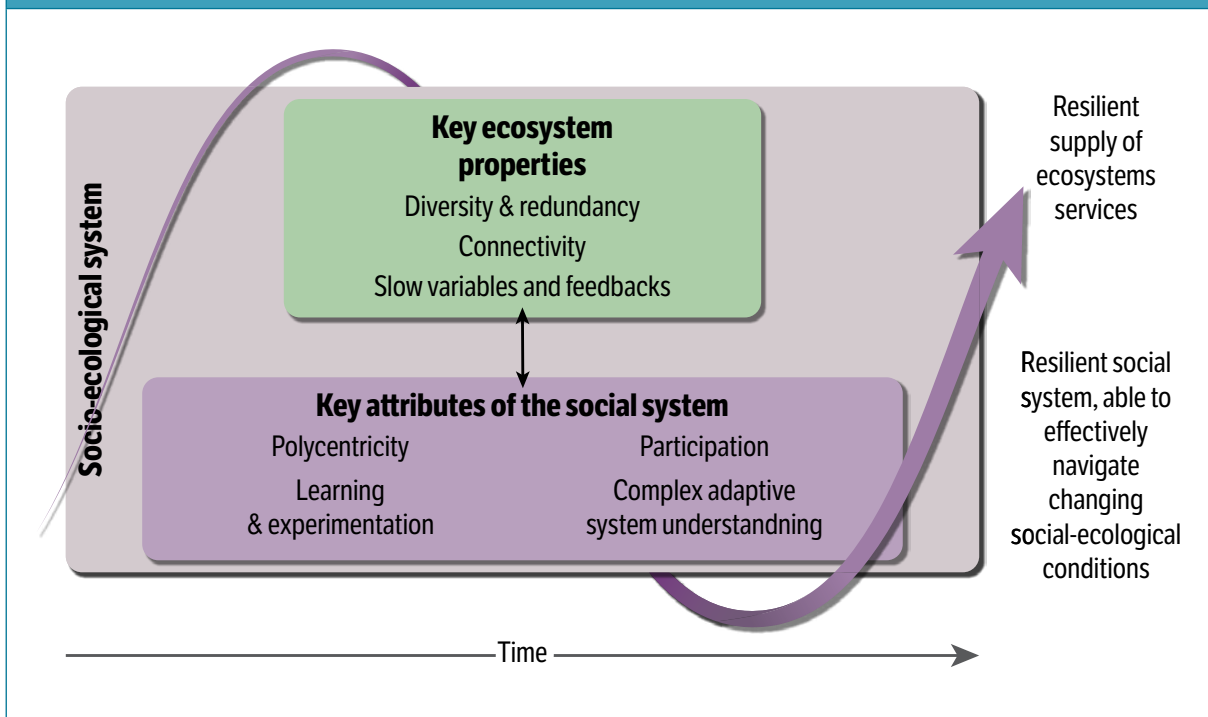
Socio-ecological system

Key ecosystem properties

Diversity & redundancy

Connectivity

Slow variables and feedbacks

Key attributes of the social system

Polycentricity

Learning & experimentation

Participation

Complex adaptive system understandning

Resilient supply of ecosystems services

Resilient social system, able to effectively navigate changing social-ecological conditions

Time